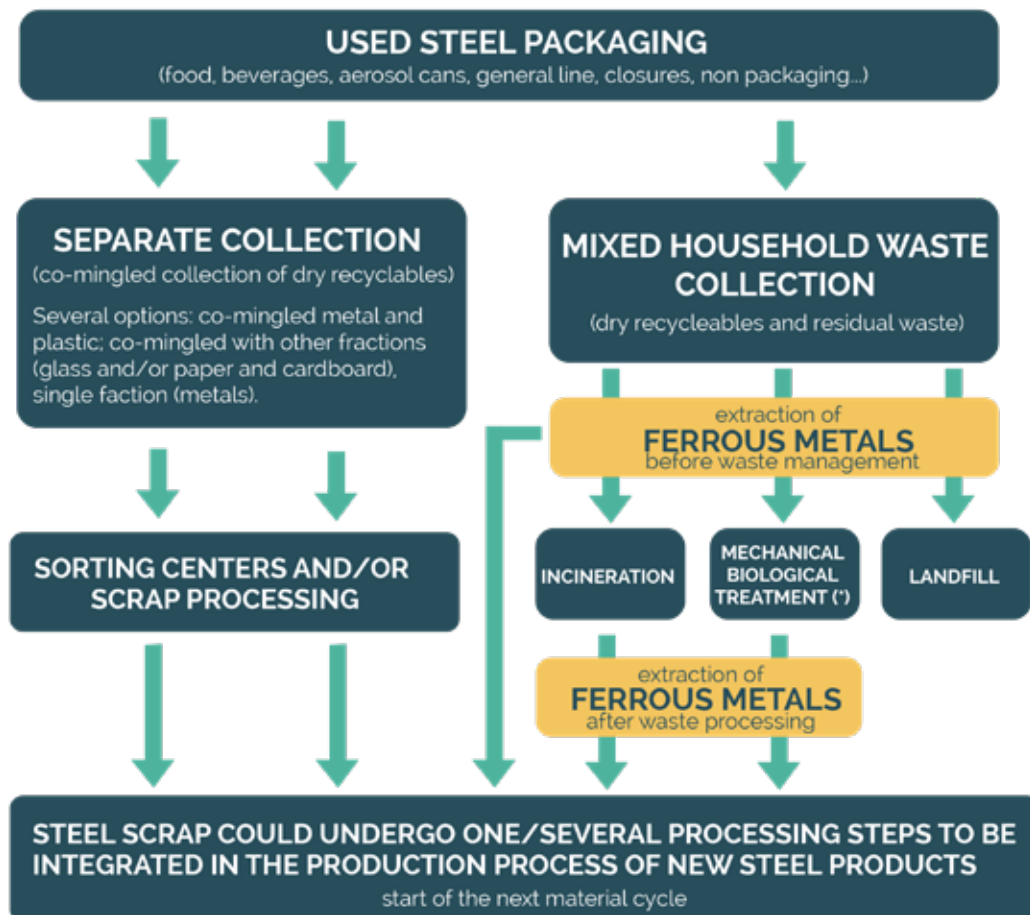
USED STEEL PACKAGING
(food, beverages, aerosol cans, general line, closures, non packaging...)

SEPARATE COLLECTION
(co-mingled collection of dry recyclables)

Several options: co-mingled metal and plastic; co-mingled with other fractions (glass and/or paper and cardboard), single faction (metals).

MIXED HOUSEHOLD WASTE COLLECTION
(dry recycleables and residual waste)

extraction of
FERROUS METALS
before waste management

SORTING CENTERS AND/OR SCRAP PROCESSING

INCINERATION

MECHANICAL BIOLOGICAL TREATMENT (*)

LANDFILL

extraction of
FERROUS METALS
after waste processing

STEEL SCRAP COULD UNDERGO ONE/SEVERAL PROCESSING STEPS TO BE INTEGRATED IN THE PRODUCTION PROCESS OF NEW STEEL PRODUCTS
start of the next material cycle